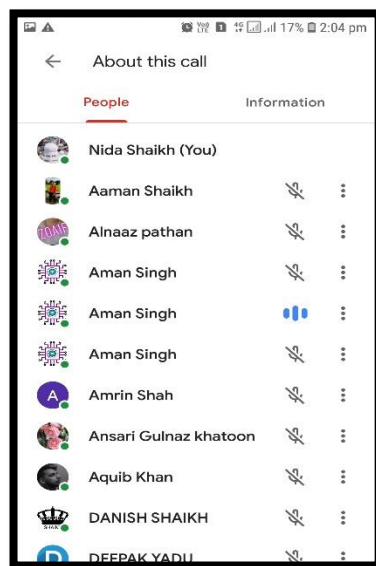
Vo0 LTE 4G 17% 2:04 pm

About this call

People

Information

Nida Shaikh (You)

Aaman Shaikh

Alnaaz pathan

Aman Singh

Aman Singh

Aman Singh

A Amrin Shah

Ansari Gulnaz khatoon

Aquib Khan

DANISH SHAIKH

D DEEPAK YADU